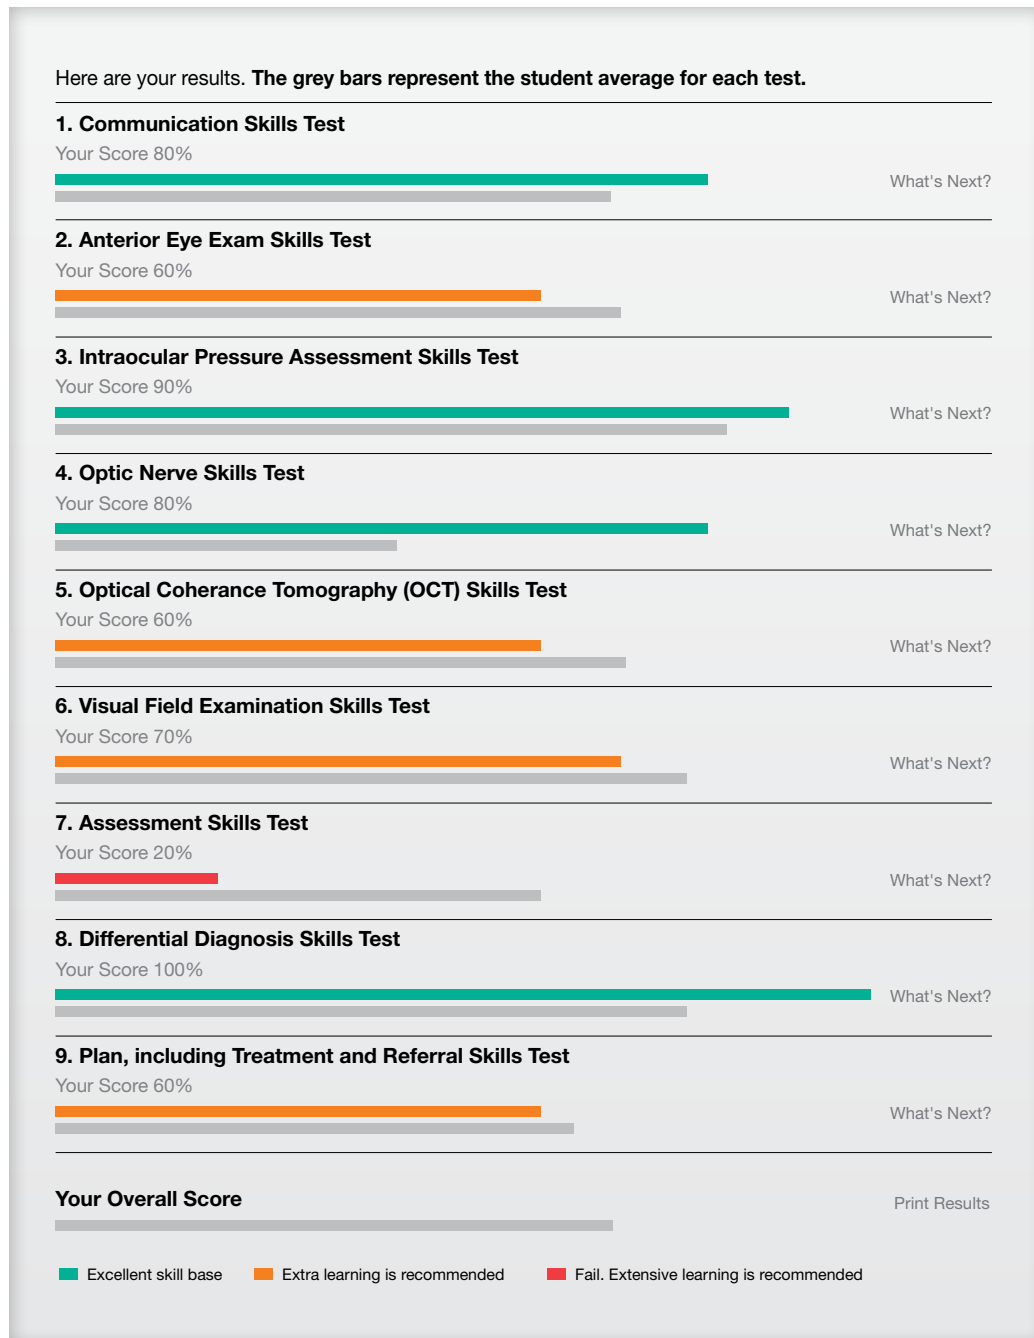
Here are your results. **The grey bars represent the student average for each test.**

1. Communication Skills Test
Your Score 80%
What's Next?

2. Anterior Eye Exam Skills Test
Your Score 60%
What's Next?

3. Intraocular Pressure Assessment Skills Test
Your Score 90%
What's Next?

4. Optic Nerve Skills Test
Your Score 80%
What's Next?

5. Optical Coherance Tomography (OCT) Skills Test
Your Score 60%
What's Next?

6. Visual Field Examination Skills Test
Your Score 70%
What's Next?

7. Assessment Skills Test
Your Score 20%
What's Next?

8. Differential Diagnosis Skills Test
Your Score 100%
What's Next?

9. Plan, including Treatment and Referral Skills Test
Your Score 60%
What's Next?

Your Overall Score
Print Results

Excellent skill base
Extra learning is recommended
Fail. Extensive learning is recommended